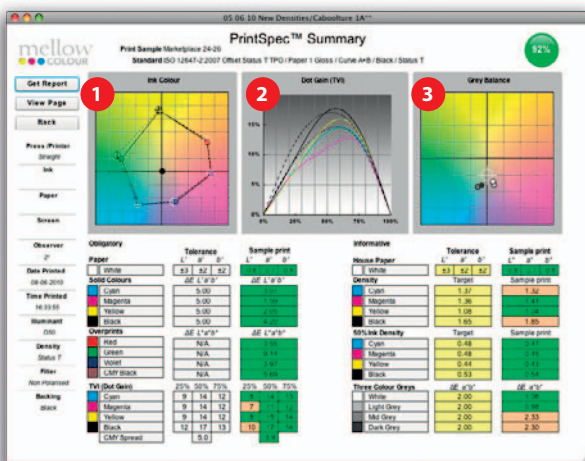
05 06 10 New Densities/Caboolture 1A**

mellow COLOUR

PrintSpec™ Summary

Print Sample Marketplace 24-20

Standard ISO 12647-2:2007 Offset Status T TPO / Paper 1 Gloss / Curve A+B / Black / Status T

62%

Get Report

View Page

Back

Press /Printer

Straight

Ink

Paper

Screen

Observer

2°

Date Printed

08-06-2010

Time Printed

16:33:55

Illuminant

D50

Density

Status T

Filter

Non Polarised

Backing

Black

1

Ink Colour

2

Dot Gain (TVI)

15%

10%

5%

0%

25%

50%

75%

100%

3

Grey Balance

Obligatory

Paper

| | Tolerance L* | a* | b* | Sample print L* | a* | b* |
|---|---|---|---|---|---|---|
| White | ±3 | ±2 | ±2 | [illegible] | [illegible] | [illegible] |

Solid Colours

| | Tolerance ΔE L*a*b* | Sample print ΔE L*a*b* |
|---|---|---|
| Cyan | 5.00 | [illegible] |
| Magenta | 5.00 | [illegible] |
| Yellow | 5.00 | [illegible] |
| Black | 5.00 | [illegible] |

Overprints

| | Tolerance ΔE L*a*b* | Sample print ΔE L*a*b* |
|---|---|---|
| Red | N/A | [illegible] |
| Green | N/A | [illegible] |
| Violet | N/A | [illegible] |
| CMY Black | N/A | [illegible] |

TVI (Dot Gain)

| | 25% | 50% | 75% | 25% | 50% | 75% |
|---|---|---|---|---|---|---|
| Cyan | 9 | 14 | 12 | 8 | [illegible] | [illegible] |
| Magenta | 9 | 14 | 12 | 7 | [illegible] | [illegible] |
| Yellow | 9 | 14 | 12 | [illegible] | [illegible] | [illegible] |
| Black | 12 | 17 | 13 | 10 | 17 | 14 |
| CMY Spread | | 5.0 | | | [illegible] | |

Informative

House Paper

| | Tolerance L* | a* | b* | Sample print L* | a* | b* |
|---|---|---|---|---|---|---|
| White | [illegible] | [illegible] | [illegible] | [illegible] | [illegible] | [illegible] |

Density

| | Target | Sample print |
|---|---|---|
| Cyan | 1.37 | 1.32 |
| Magenta | 1.36 | 1.41 |
| Yellow | 1.08 | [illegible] |
| Black | 1.65 | 1.85 |

50% Ink Density

| | Target | Sample print |
|---|---|---|
| Cyan | 0.48 | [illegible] |
| Magenta | 0.48 | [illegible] |
| Yellow | 0.44 | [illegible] |
| Black | 0.53 | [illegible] |

Three Colour Greys

| | ΔE a*b* | ΔE a*b* |
|---|---|---|
| White | 2.00 | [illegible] |
| Light Grey | 2.00 | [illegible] |
| Mid Grey | 2.00 | 2.53 |
| Dark Grey | 2.00 | 2.30 |